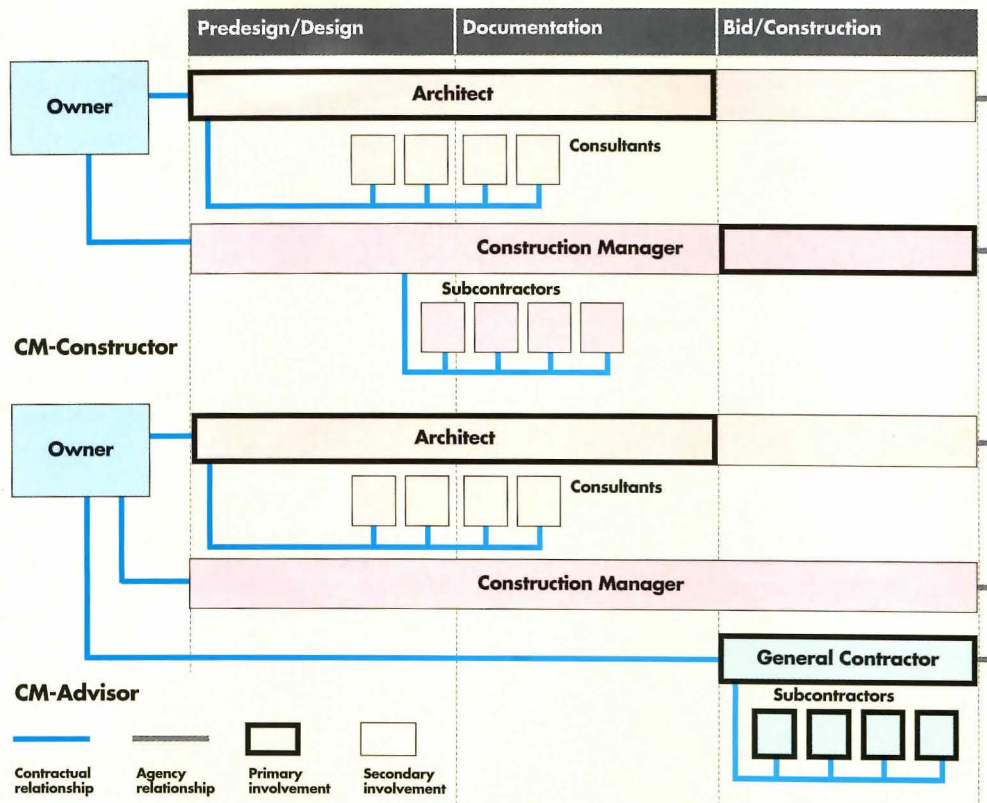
Predesign/Design | Documentation | Bid/Construction

Owner

Architect

Consultants

Construction Manager

Subcontractors

CM-Constructor

Owner

Architect

Consultants

Construction Manager

General Contractor

CM-Advisor

Subcontractors

Contractual relationship

Agency relationship

Primary involvement

Secondary involvement